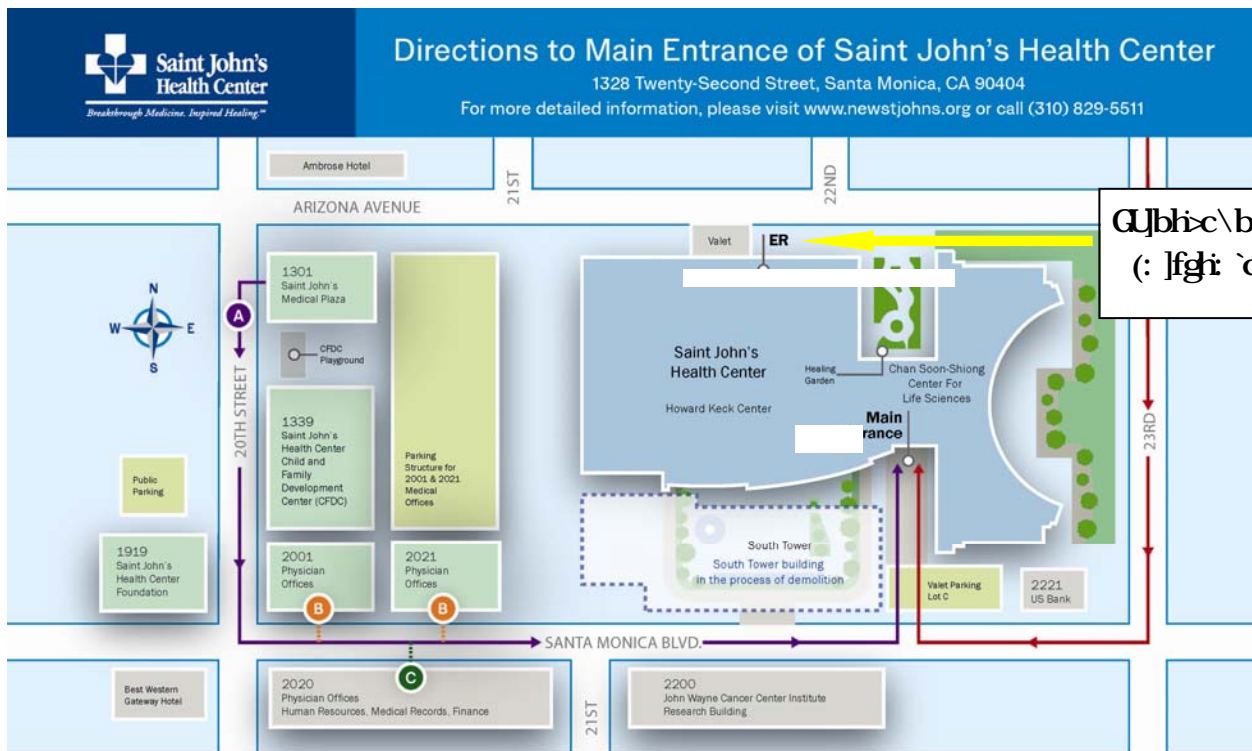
Saint John's Health Center
Breakthrough Medicine. Inspired Healing.™

Directions to Main Entrance of Saint John's Health Center
1328 Twenty-Second Street, Santa Monica, CA 90404
For more detailed information, please visit www.newstjohns.org or call (310) 829-5511

Ambrose Hotel
21ST
22ND
ARIZONA AVENUE
GUbhic\b
(: ]fghi: `c
Valet
ER
1301
Saint John's
Medical Plaza
N
W
E
S
A
CFDC
Playground
20TH STREET
Saint John's
Health Center
Howard Keck Center
Healing Garden
Chan Soon-Shiong
Center For
Life Sciences
Main
rance
23RD
1339
Saint John's
Health Center
Child and
Family
Development
Center (CFDC)
Parking
Structure for
2001 & 2021
Medical
Offices
Public
Parking
1919
Saint John's
Health Center
Foundation
2001
Physician
Offices
2021
Physician
Offices
B
B
South Tower
South Tower building
in the process of demolition
Valet Parking
Lot C
2221
US Bank
SANTA MONICA BLVD.
C
Best Western
Gateway Hotel
2020
Physician Offices
Human Resources, Medical Records, Finance
21ST
2200
John Wayne Cancer Center Institute
Research Building